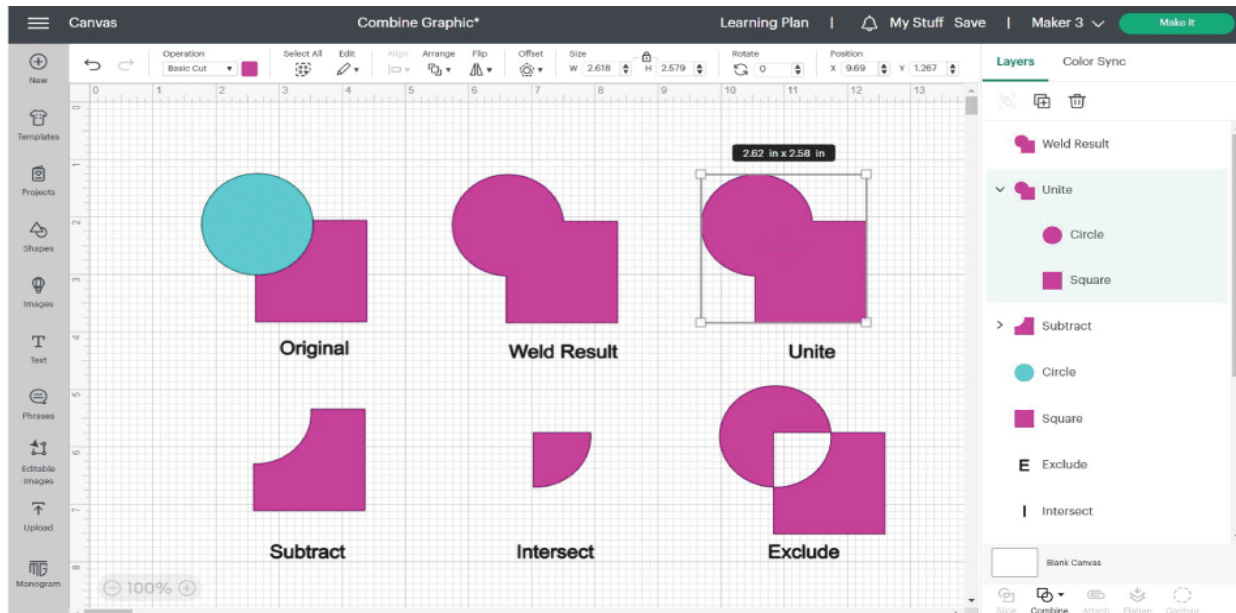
Canvas

Combine Graphic*

Learning Plan | My Stuff Save | Maker 3

Make It

New

Templates

Projects

Shapes

Images

Text

Phrases

Editable Images

Upload

Monogram

Operation
Basic Cut

Select All

Edit

Align

Arrange

Flip

Offset

Size
W 2.618 H 2.579

Rotate
0

Position
X 9.69 Y 1.267

0 1 2 3 4 5 6 7 8 9 10 11 12 13

2.62 in x 2.58 in

Original

Weld Result

Unite

Subtract

Intersect

Exclude

100%

Layers

Color Sync

Weld Result

Unite

Circle

Square

Subtract

Circle

Square

E Exclude

I Intersect

Blank Canvas

Slice

Combine

Attach

Flatten

Contour